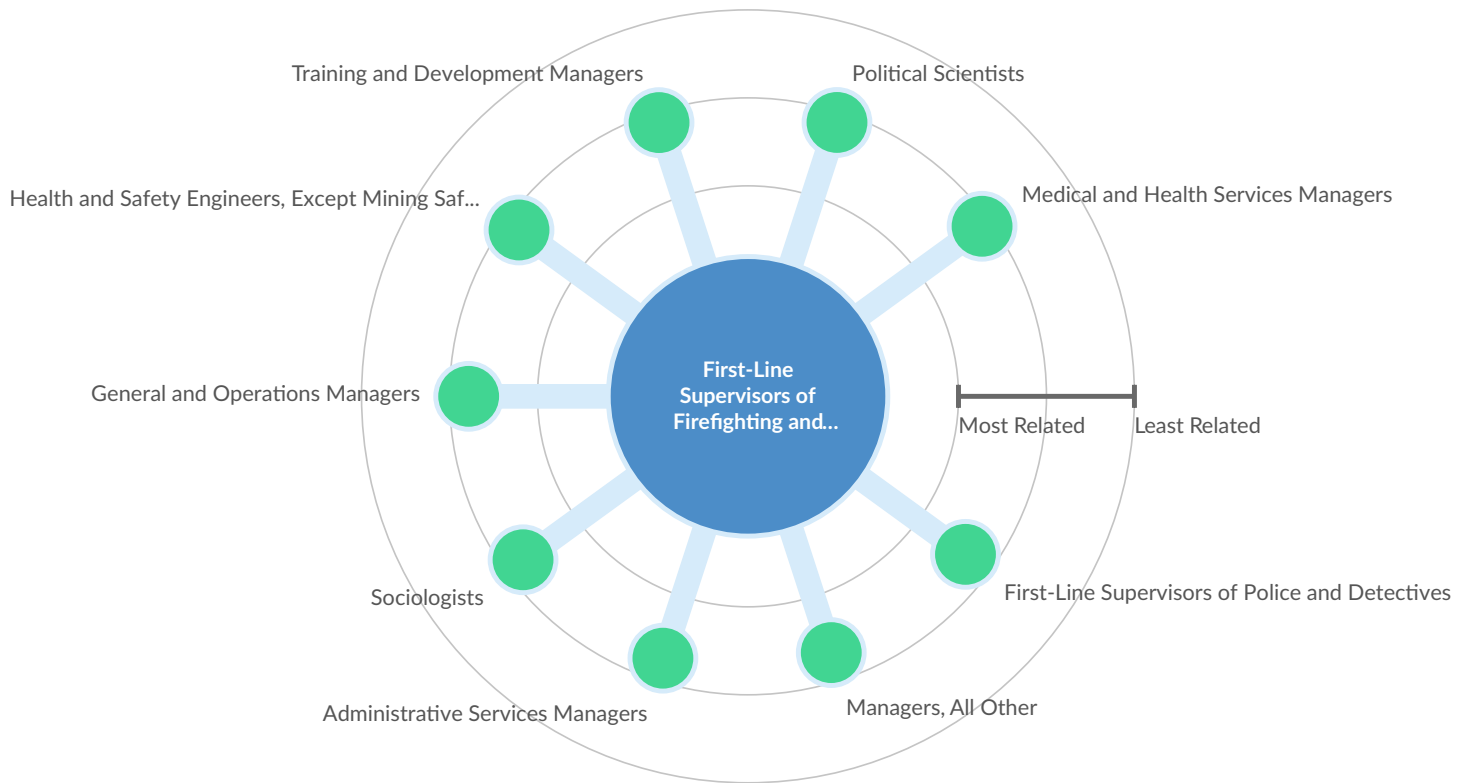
Training and Development Managers

Political Scientists

Health and Safety Engineers, Except Mining Saf...

Medical and Health Services Managers

First-Line Supervisors of Firefighting and...

General and Operations Managers

Most Related

Least Related

Sociologists

First-Line Supervisors of Police and Detectives

Administrative Services Managers

Managers, All Other